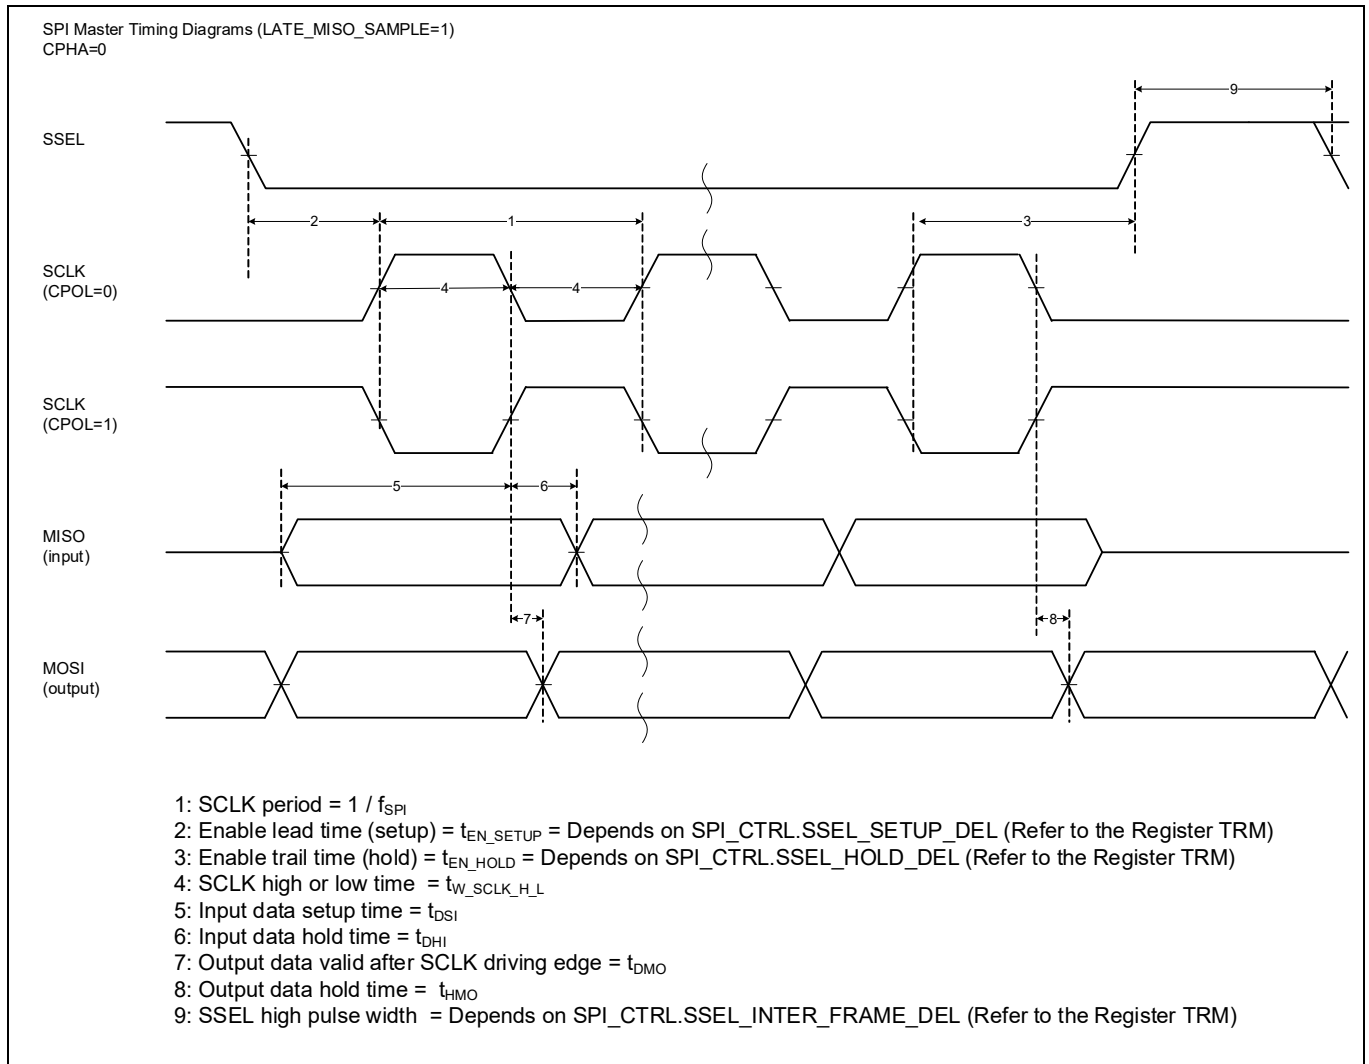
SPI Master Timing Diagrams (LATE_MISO_SAMPLE=1)
CPHA=0

9

SSEL

2

1

3

SCLK
(CPOL=0)

4

4

SCLK
(CPOL=1)

5

6

MISO
(input)

7

8

MOSI
(output)

1: SCLK period = 1 / $f_{SPI}$
2: Enable lead time (setup) = $t_{EN\_SETUP}$ = Depends on SPI_CTRL.SSEL_SETUP_DEL (Refer to the Register TRM)
3: Enable trail time (hold) = $t_{EN\_HOLD}$ = Depends on SPI_CTRL.SSEL_HOLD_DEL (Refer to the Register TRM)
4: SCLK high or low time = $t_{W\_SCLK\_H\_L}$
5: Input data setup time = $t_{DSI}$
6: Input data hold time = $t_{DHI}$
7: Output data valid after SCLK driving edge = $t_{DMO}$
8: Output data hold time = $t_{HMO}$
9: SSEL high pulse width = Depends on SPI_CTRL.SSEL_INTER_FRAME_DEL (Refer to the Register TRM)